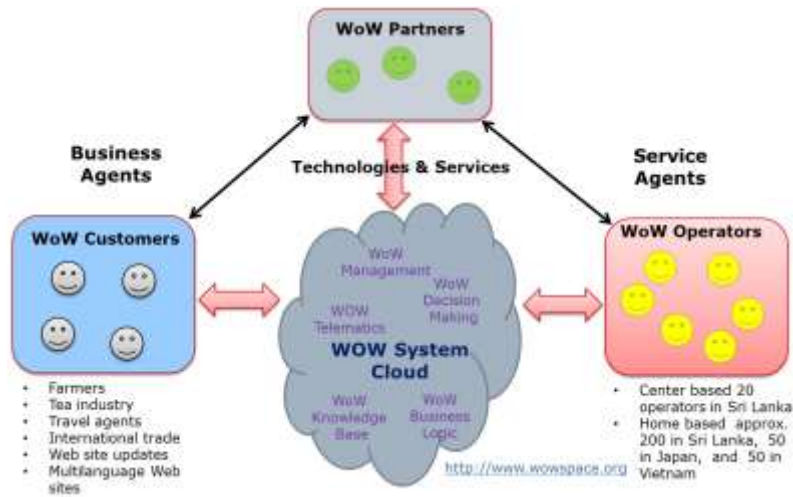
WoW Partners

Business Agents

Technologies & Services

Service Agents

WoW Customers

WoW Operators

WoW Management

WoW Decision Making

WOW Telematics

WOW System Cloud

WoW Knowledge Base

WoW Business Logic

- Farmers
- Tea industry
- Travel agents
- International trade
- Web site updates
- Multilanguage Web sites

http://www.wowspace.org

- Center based 20 operators in Sri Lanka
- Home based approx. 200 in Sri Lanka, 50 in Japan, and 50 in Vietnam